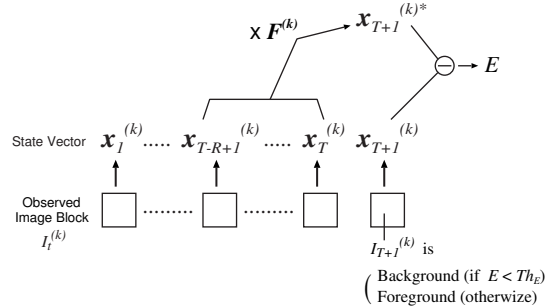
$\times\ \boldsymbol{F}^{(k)}$ $\boldsymbol{x}_{T+1}{}^{(k)*}$

$\ominus \rightarrow E$

State Vector $\boldsymbol{x}_1{}^{(k)}$ ..... $\boldsymbol{x}_{T-R+1}{}^{(k)}$ ..... $\boldsymbol{x}_T{}^{(k)}$ $\boldsymbol{x}_{T+1}{}^{(k)}$

Observed Image Block $I_t^{(k)}$

$I_{T+1}{}^{(k)}$ is

Background (if $E < Th_E$)
Foreground (otherwize)